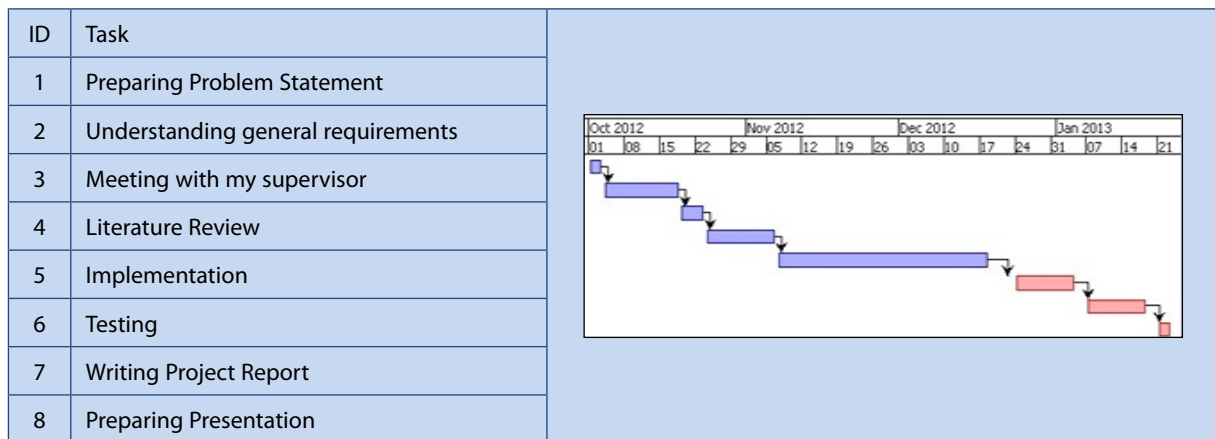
| ID | Task |
|---|---|
| 1 | Preparing Problem Statement |
| 2 | Understanding general requirements |
| 3 | Meeting with my supervisor |
| 4 | Literature Review |
| 5 | Implementation |
| 6 | Testing |
| 7 | Writing Project Report |
| 8 | Preparing Presentation |

Oct 2012 Nov 2012 Dec 2012 Jan 2013
01 08 15 22 29 05 12 19 26 03 10 17 24 31 07 14 21